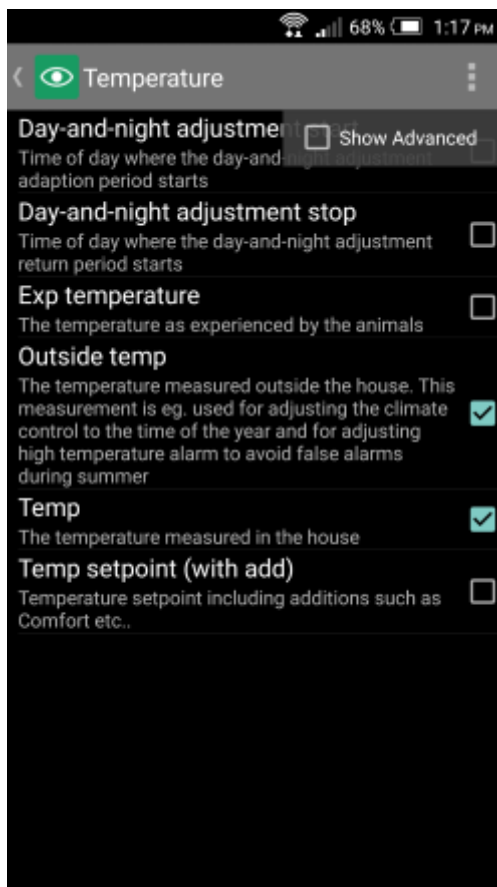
68% 1:17 PM

Temperature

Show Advanced

Day-and-night adjustment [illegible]
Time of day where the day-and-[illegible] adaption period starts

Day-and-night adjustment stop
Time of day where the day-and-night adjustment return period starts

Exp temperature
The temperature as experienced by the animals

Outside temp
The temperature measured outside the house. This measurement is eg. used for adjusting the climate control to the time of the year and for adjusting high temperature alarm to avoid false alarms during summer

Temp
The temperature measured in the house

Temp setpoint (with add)
Temperature setpoint including additions such as Comfort etc..